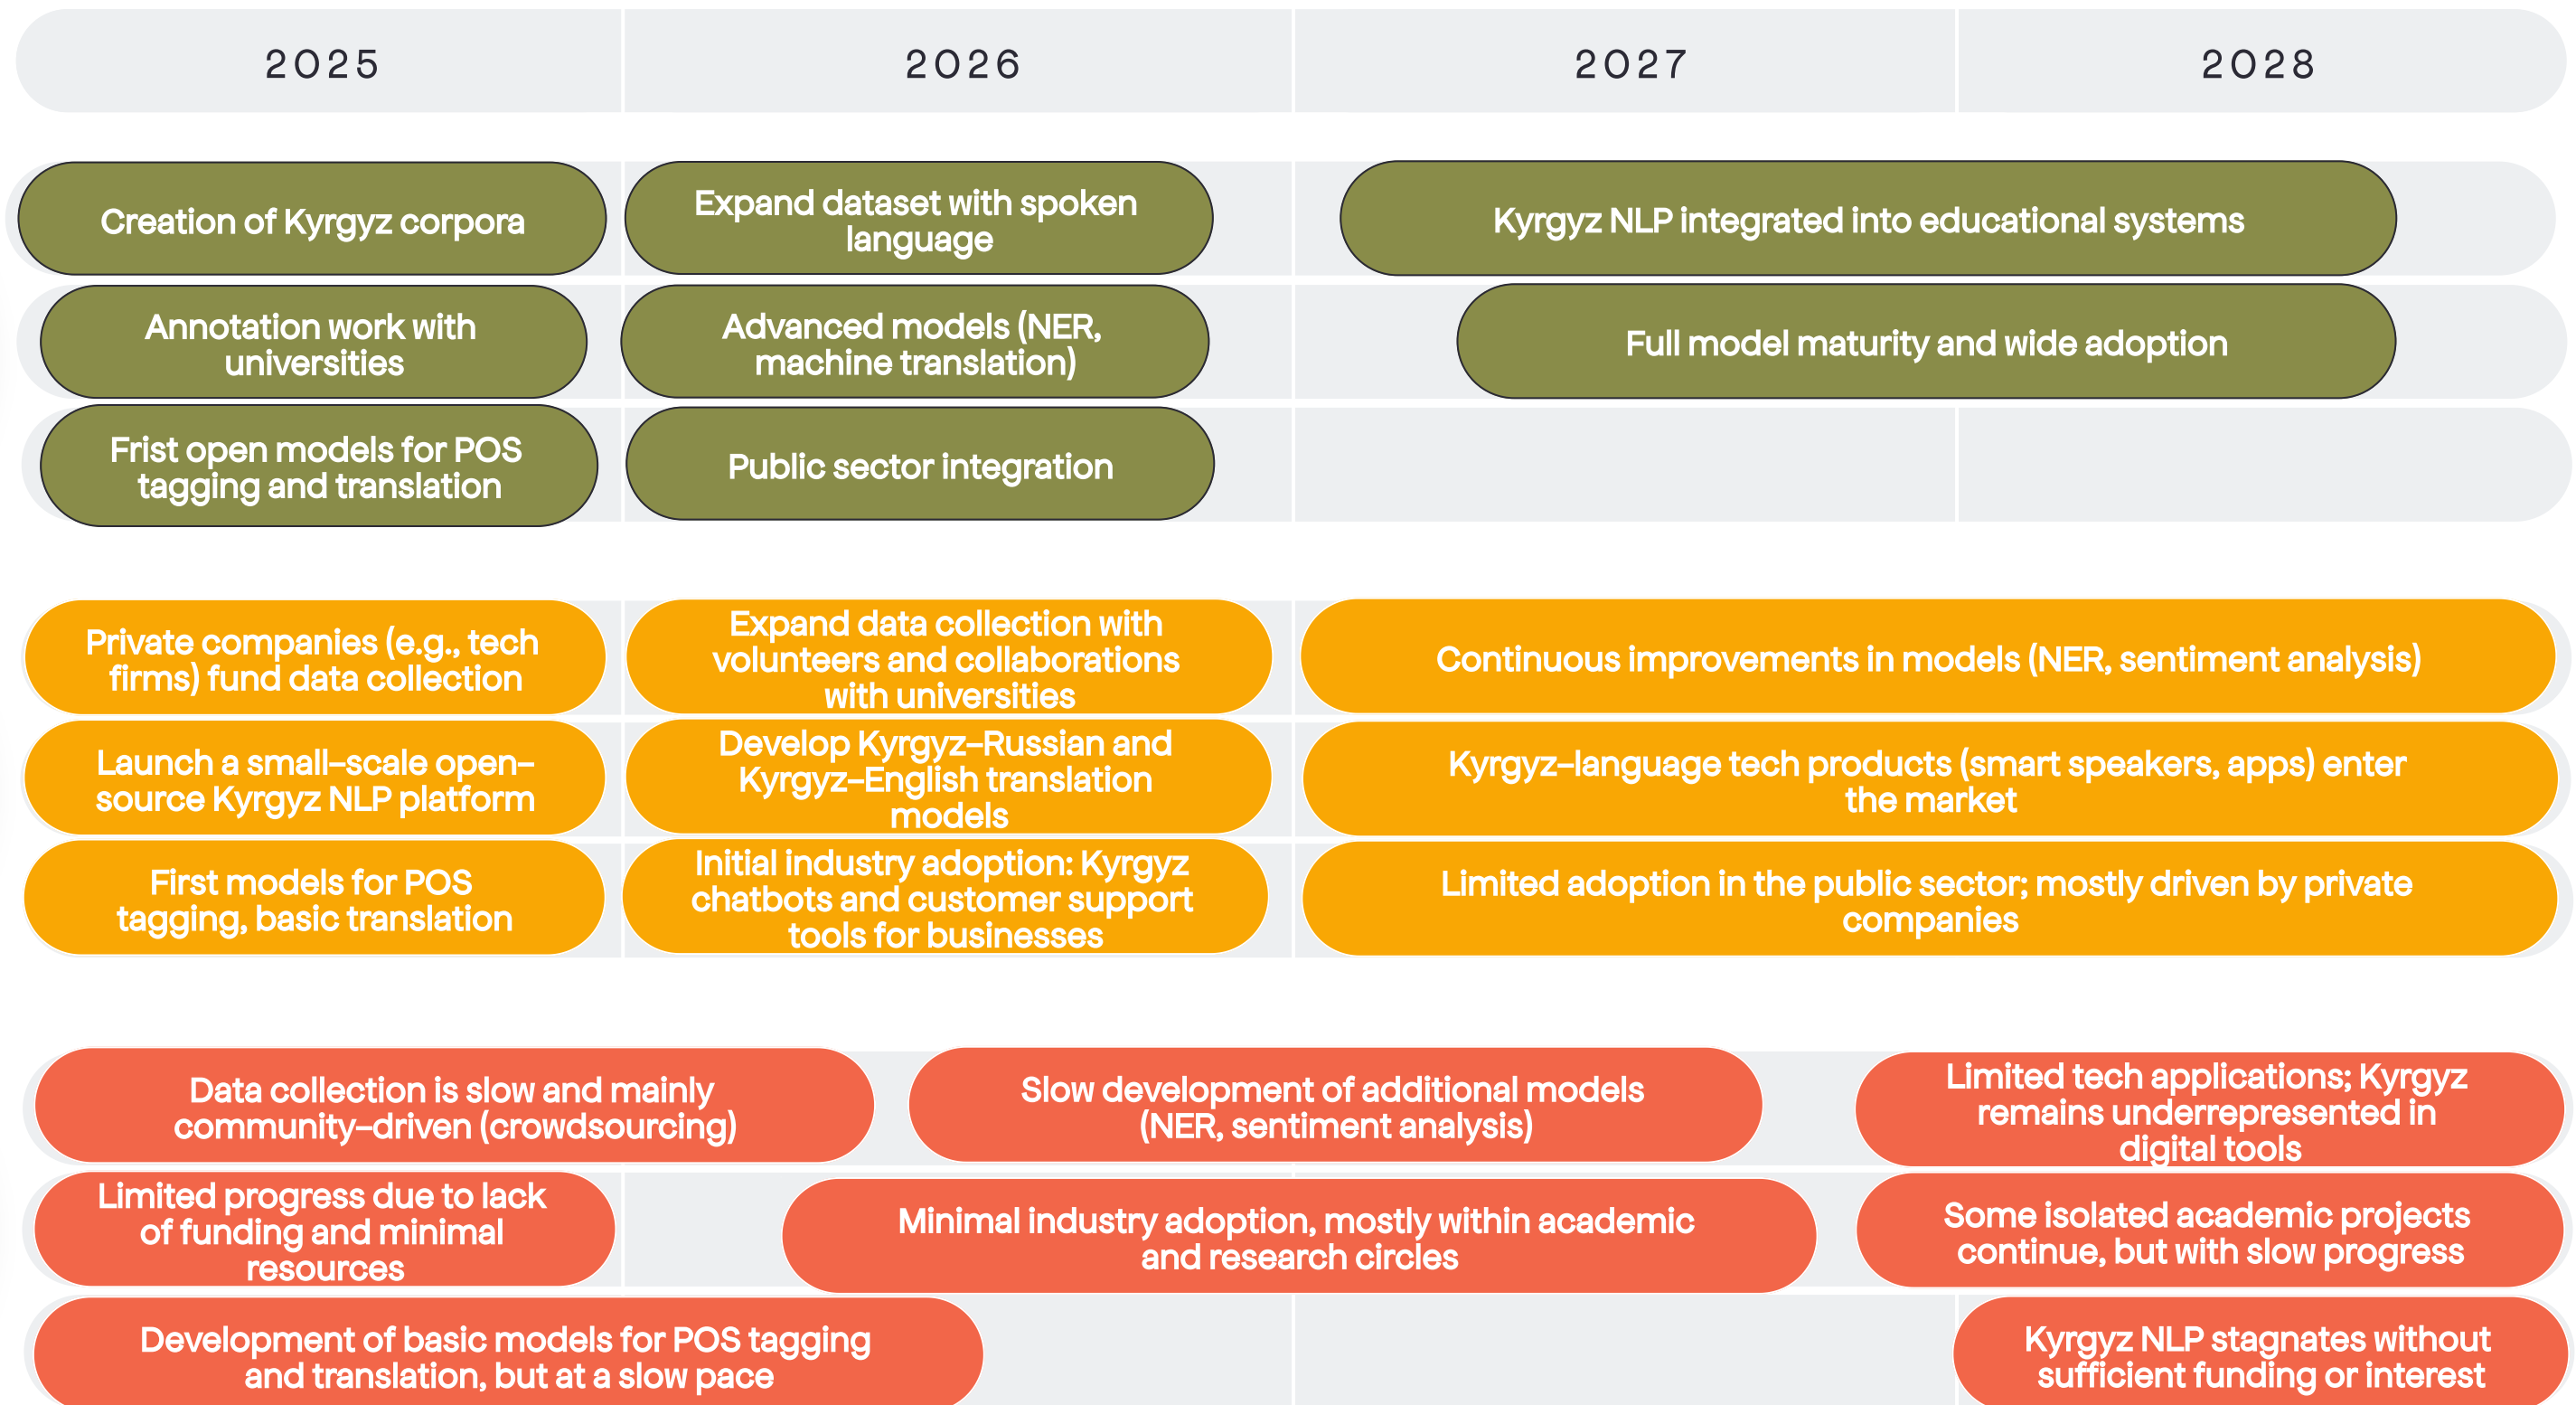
2025

2026

2027

2028

Creation of Kyrgyz corpora

Expand dataset with spoken language

Kyrgyz NLP integrated into educational systems

Annotation work with universities

Advanced models (NER, machine translation)

Full model maturity and wide adoption

Frist open models for POS tagging and translation

Public sector integration

Private companies (e.g., tech firms) fund data collection

Expand data collection with volunteers and collaborations with universities

Continuous improvements in models (NER, sentiment analysis)

Launch a small-scale open-source Kyrgyz NLP platform

Develop Kyrgyz-Russian and Kyrgyz-English translation models

Kyrgyz-language tech products (smart speakers, apps) enter the market

First models for POS tagging, basic translation

Initial industry adoption: Kyrgyz chatbots and customer support tools for businesses

Limited adoption in the public sector; mostly driven by private companies

Data collection is slow and mainly community-driven (crowdsourcing)

Slow development of additional models (NER, sentiment analysis)

Limited tech applications; Kyrgyz remains underrepresented in digital tools

Limited progress due to lack of funding and minimal resources

Minimal industry adoption, mostly within academic and research circles

Some isolated academic projects continue, but with slow progress

Development of basic models for POS tagging and translation, but at a slow pace

Kyrgyz NLP stagnates without sufficient funding or interest